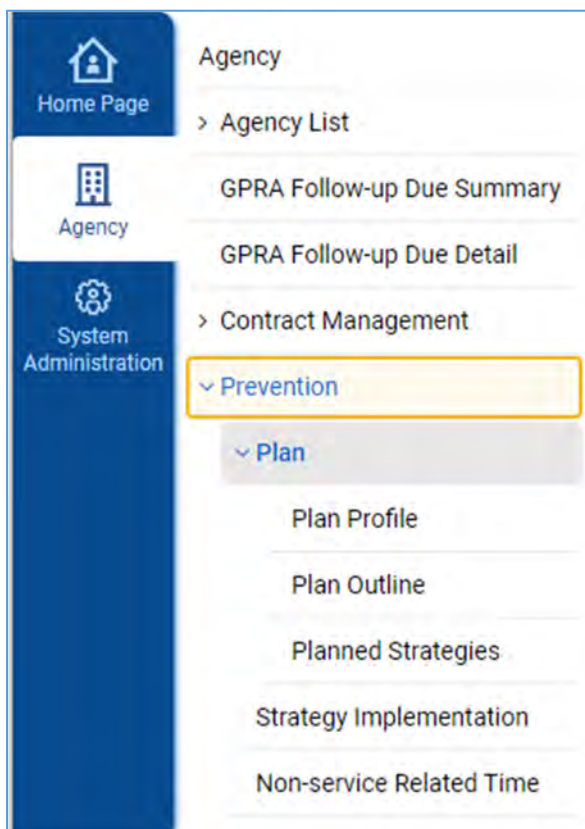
Home Page

Agency

System Administration

Agency

> Agency List

GPRA Follow-up Due Summary

GPRA Follow-up Due Detail

> Contract Management

˅ Prevention

˅ Plan

Plan Profile

Plan Outline

Planned Strategies

Strategy Implementation

Non-service Related Time